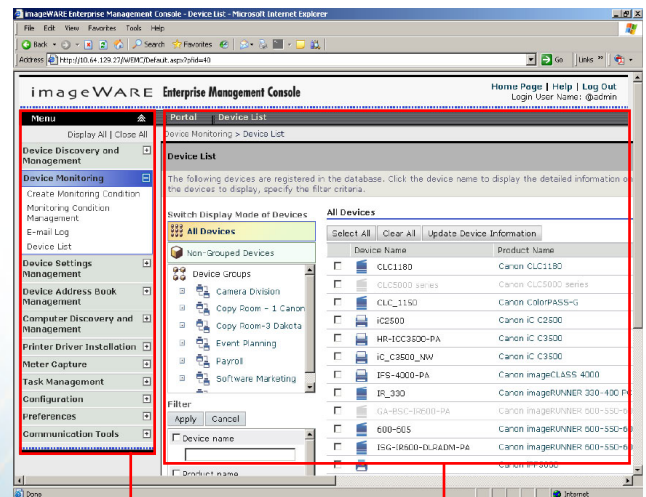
imageWARE Enterprise Management Console - Device List - Microsoft Internet Explorer

File Edit View Favorites Tools Help

Back Search Favorites

Address http://10.64.129.27/WEMC/Default.aspx?pfid=40 Go Links

imageWARE Enterprise Management Console

Home Page | Help | Log Out
Login User Name: @admin

Menu

Display All | Close All

Device Discovery and Management

Device Monitoring

Create Monitoring Condition

Monitoring Condition Management

E-mail Log

Device List

Device Settings Management

Device Address Book Management

Computer Discovery and Management

Printer Driver Installation

Meter Capture

Task Management

Configuration

Preferences

Communication Tools

Portal Device List

Device Monitoring > Device List

Device List

The following devices are registered in the database. Click the device name to display the detailed information on the devices to display, specify the filter criteria.

Switch Display Mode of Devices

All Devices

Non-Grouped Devices

Device Groups

Camera Division

Copy Room - 1 Canon

Copy Room-3 Dakota

Event Planning

Payroll

Software Marketing

Filter

Apply Cancel

Device name

Product name

All Devices

Select All Clear All Update Device Information

| | Device Name | Product Name |
|---|---|---|
| | CLC1180 | Canon CLC1180 |
| | CLC5000 series | Canon CLC5000 series |
| | CLC_1150 | Canon ColorPASS-G |
| | iC2500 | Canon iC C2500 |
| | HR-ICC3500-PA | Canon iC C3500 |
| | iC_C3500_NW | Canon iC C3500 |
| | IFS-4000-PA | Canon imageCLASS 4000 |
| | IR_330 | Canon imageRUNNER 330-400 P |
| | GA-BSC-IR600-PA | Canon imageRUNNER 600-550-6 |
| | 600-505 | Canon imageRUNNER 600-550-6 |
| | ISG-IR600-DLRADM-PA | Canon imageRUNNER 600-550-6 |
| | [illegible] | Canon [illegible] |

Done Internet